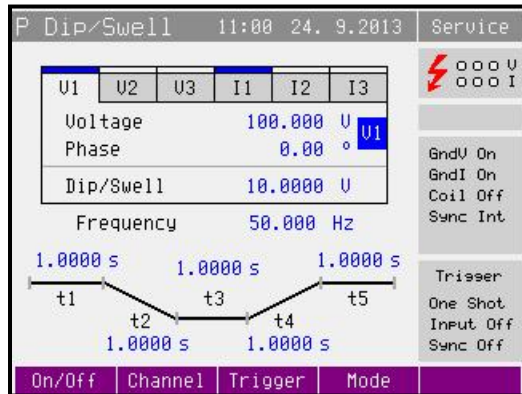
P Dip/Swell 11:00 24. 9.2013 Service

000 V
000 I

| U1 | U2 | U3 | I1 | I2 | I3 |
|---|---|---|---|---|---|

Voltage 100.000 V
Phase 0.00 °
U1

Dip/Swell 10.0000 V

Frequency 50.000 Hz

GndU On
GndI On
Coil Off
Sync Int

1.0000 s 1.0000 s 1.0000 s
t1 t3 t5
t2 t4
1.0000 s 1.0000 s

Trigger
One Shot
Input Off
Sync Off

On/Off Channel Trigger Mode